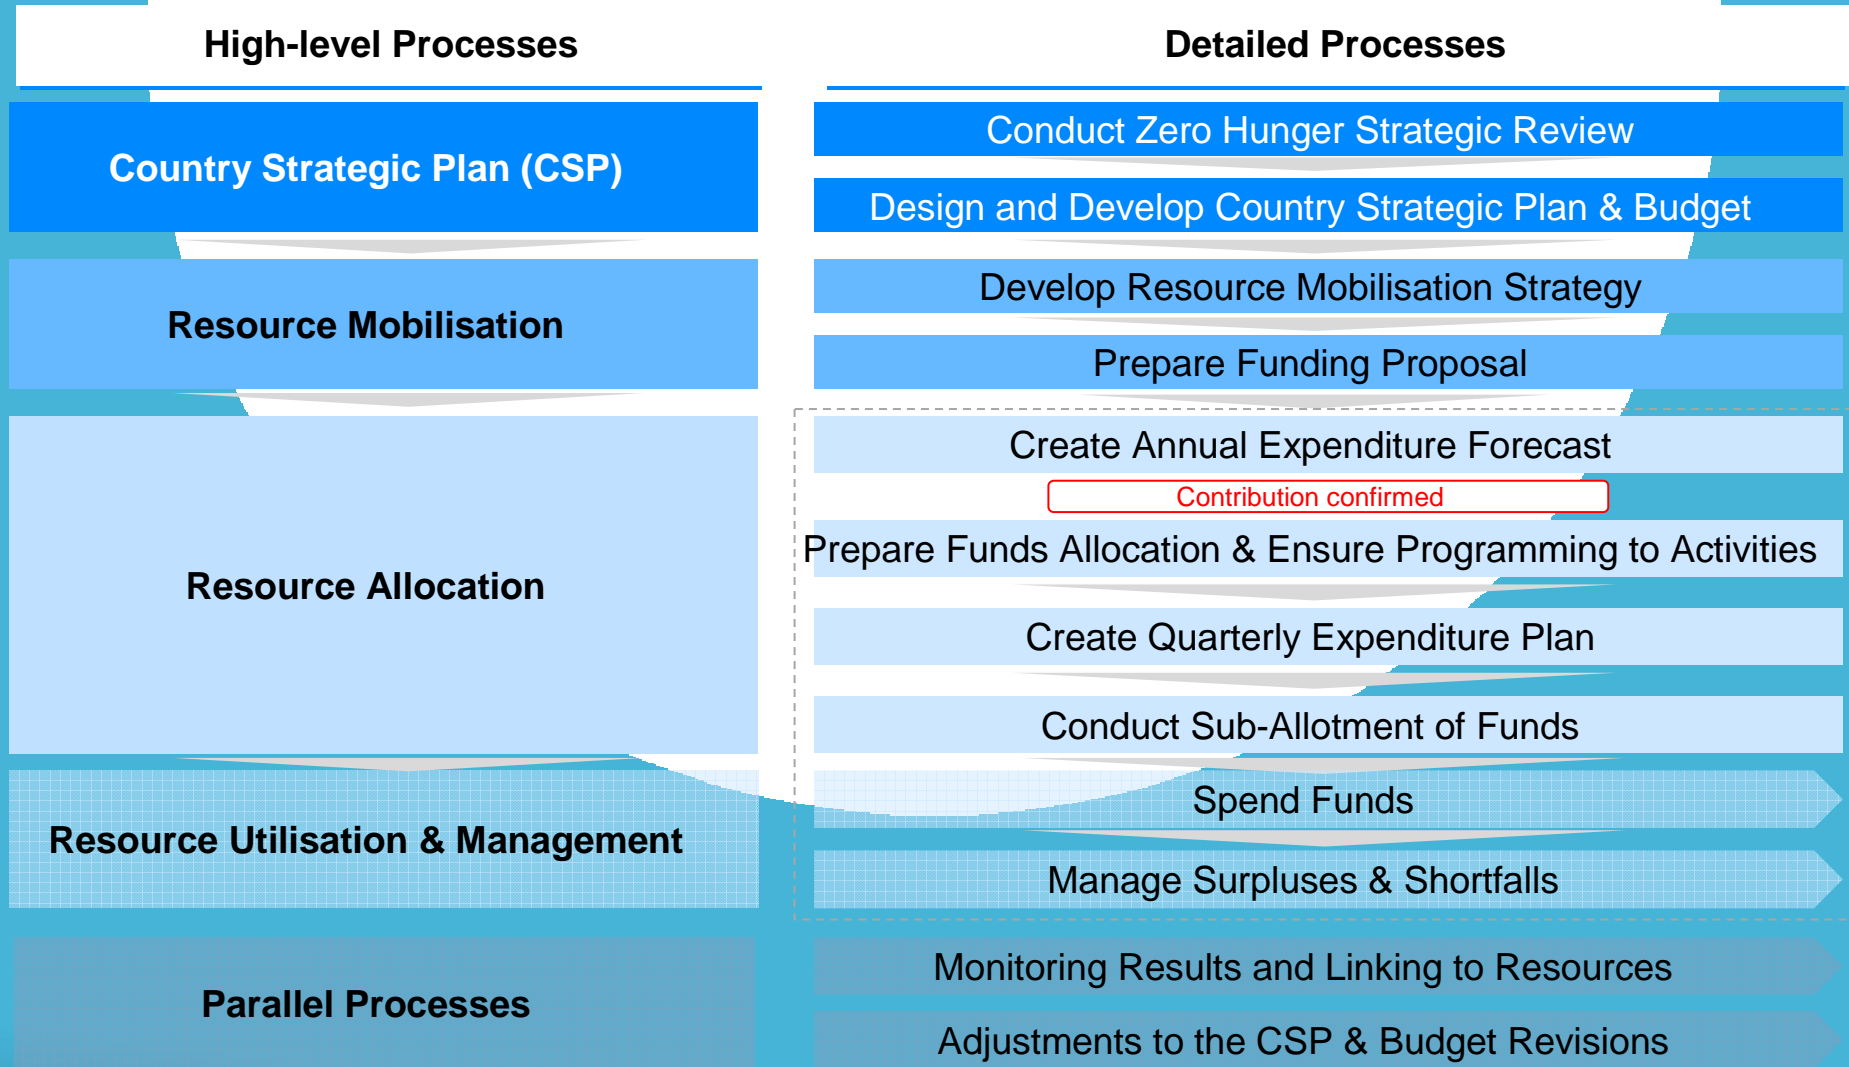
High-level Processes

Detailed Processes

Country Strategic Plan (CSP)

Conduct Zero Hunger Strategic Review

Design and Develop Country Strategic Plan & Budget

Resource Mobilisation

Develop Resource Mobilisation Strategy

Prepare Funding Proposal

Resource Allocation

Create Annual Expenditure Forecast

Contribution confirmed

Prepare Funds Allocation & Ensure Programming to Activities

Create Quarterly Expenditure Plan

Conduct Sub-Allotment of Funds

Resource Utilisation & Management

Spend Funds

Manage Surpluses & Shortfalls

Parallel Processes

Monitoring Results and Linking to Resources

Adjustments to the CSP & Budget Revisions